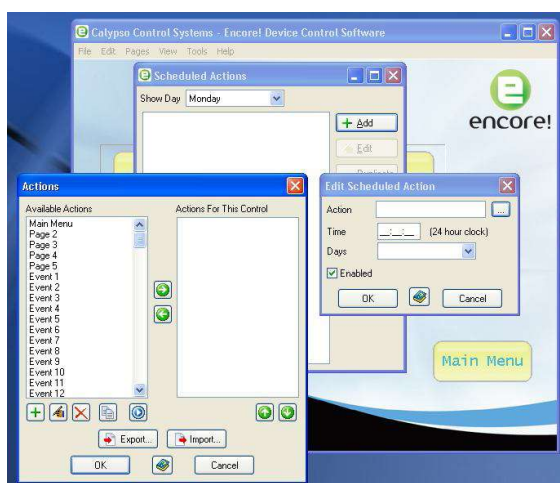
Calypso Control Systems - Encore! Device Control Software

File Edit Pages View Tools Help

Scheduled Actions

Show Day Monday

Add

Edit

Duplicate

encore!

Actions

Available Actions

Main Menu
Page 2
Page 3
Page 4
Page 5
Event 1
Event 2
Event 3
Event 4
Event 5
Event 6
Event 7
Event 8
Event 9
Event 10
Event 11
Event 12

Actions For This Control

Export...

Import...

OK

Cancel

Edit Scheduled Action

Action

...

Time

_:_:_

(24 hour clock)

Days

Enabled

OK

Cancel

Main Menu